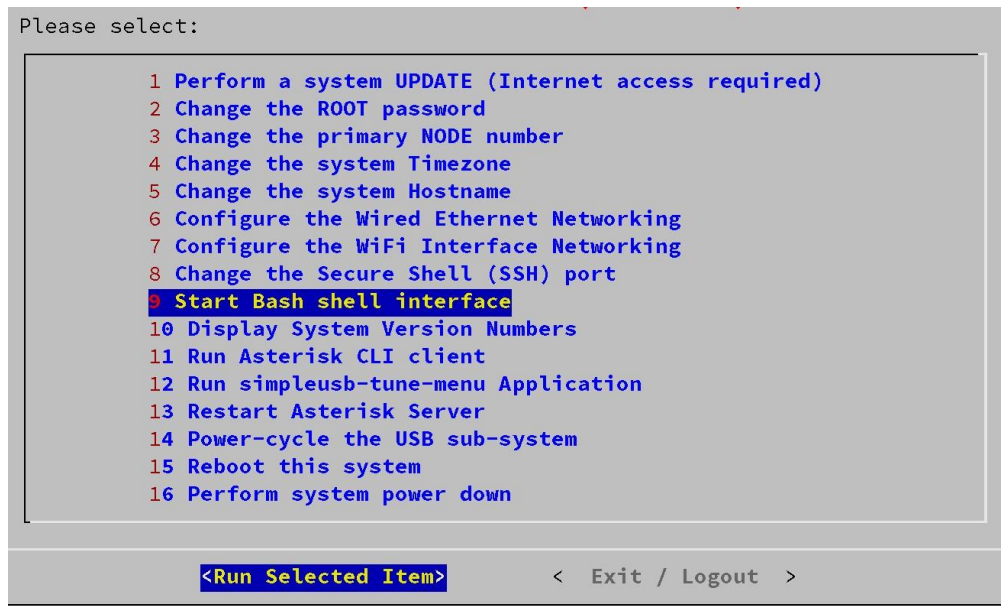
Please select:

1 Perform a system UPDATE (Internet access required)
2 Change the ROOT password
3 Change the primary NODE number
4 Change the system Timezone
5 Change the system Hostname
6 Configure the Wired Ethernet Networking
7 Configure the WiFi Interface Networking
8 Change the Secure Shell (SSH) port
9 Start Bash shell interface
10 Display System Version Numbers
11 Run Asterisk CLI client
12 Run simpleusb-tune-menu Application
13 Restart Asterisk Server
14 Power-cycle the USB sub-system
15 Reboot this system
16 Perform system power down

<Run Selected Item>    < Exit / Logout >